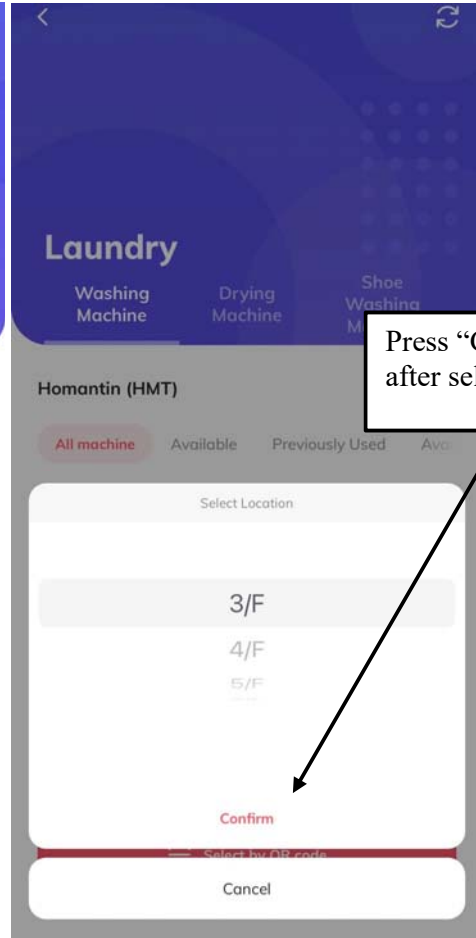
Laundry

Washing Machine

Drying Machine

Shoe Washing M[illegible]

Press "C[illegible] after sel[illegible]

Homantin (HMT)

All machine

Available

Previously Used

Ava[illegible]

Select Location

3/F

4/F

5/F

Confirm

Select by QR code

Cancel